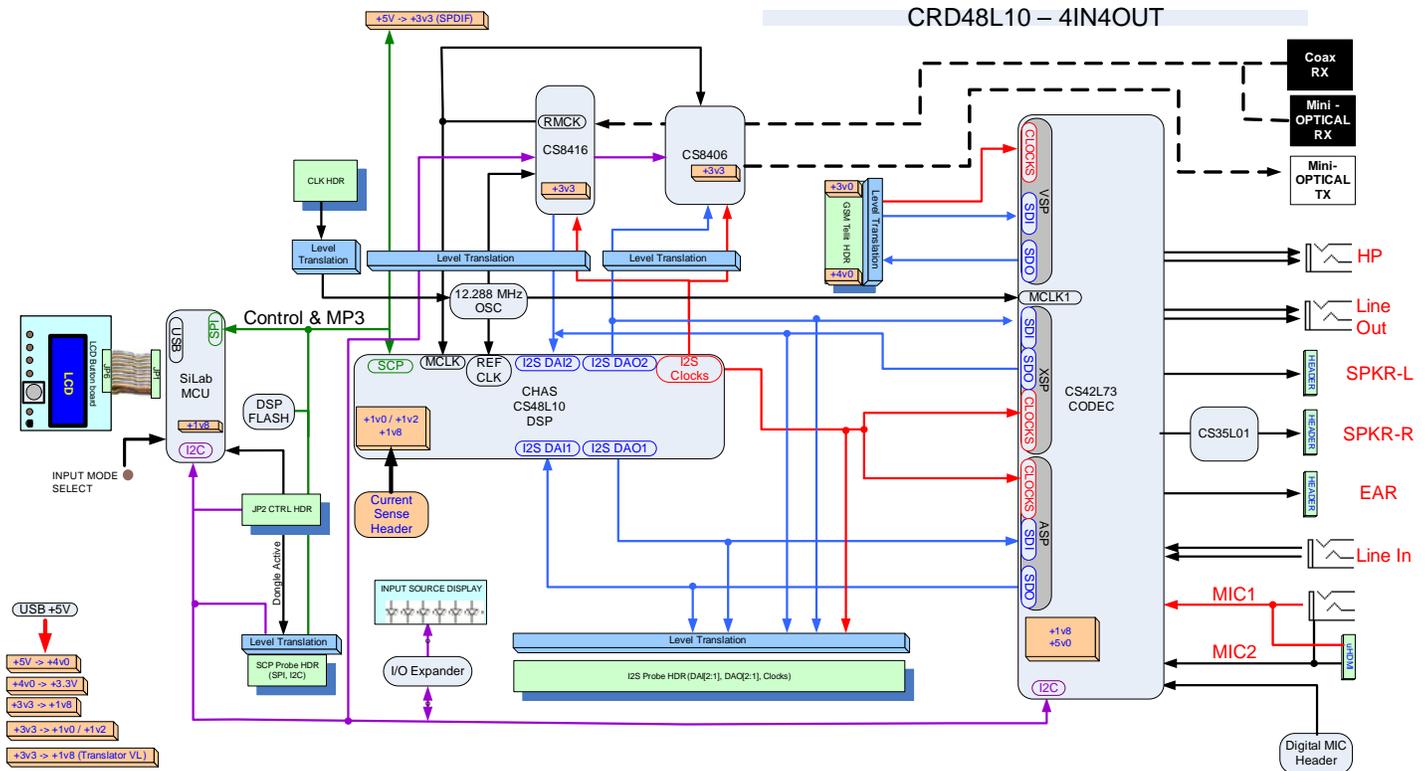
CRD48L10 – 4IN4OUT

+5V -> +3v3 (SPDIF)

Coax RX

Mini - OPTICAL RX

Mini- OPTICAL TX

RMCK
CS8416
+3v3

CS8406
+3v3

CLK HDR

+3v0
G5M Tellt HDR
Level Translation
+4v0

CLOCKS
VSP
SDI
SDO

HP

Level Translation

Level Translation

Level Translation

12.288 MHz OSC

MCLK1

Line Out

LCD
LCD Button board
JP6
JP1

USB
SPI
SiLab MCU
+1v8
I2C

Control & MP3

SCP
MCLK
REF CLK
I2S DAI2
I2S DAO2
I2S Clocks
CHAS CS48L10 DSP
+1v0 / +1v2 +1v8
I2S DAI1
I2S DAO1

SDI
SDO
XSP
CLOCKS

CS42L73 CODEC

SPKR-L
HEADER

CS35L01
HEADER
SPKR-R

DSP FLASH

INPUT MODE SELECT

JP2 CTRL HDR

Current Sense Header

CLOCKS
ASP
SDI
SDO

HEADER
EAR

Line In

Dongle Active

INPUT SOURCE DISPLAY

MIC1

USB +5V

Level Translation
SCP Probe HDR (SPI, I2C)

I/O Expander

Level Translation

I2S Probe HDR (DAI[2:1], DAO[2:1], Clocks)

+1v8 +5v0

MIC2
uHDM

I2C

+5V -> +4v0
+4v0 -> +3.3V
+3v3 -> +1v8
+3v3 -> +1v0 / +1v2
+3v3 -> +1v8 (Translator VL)

Digital MIC Header